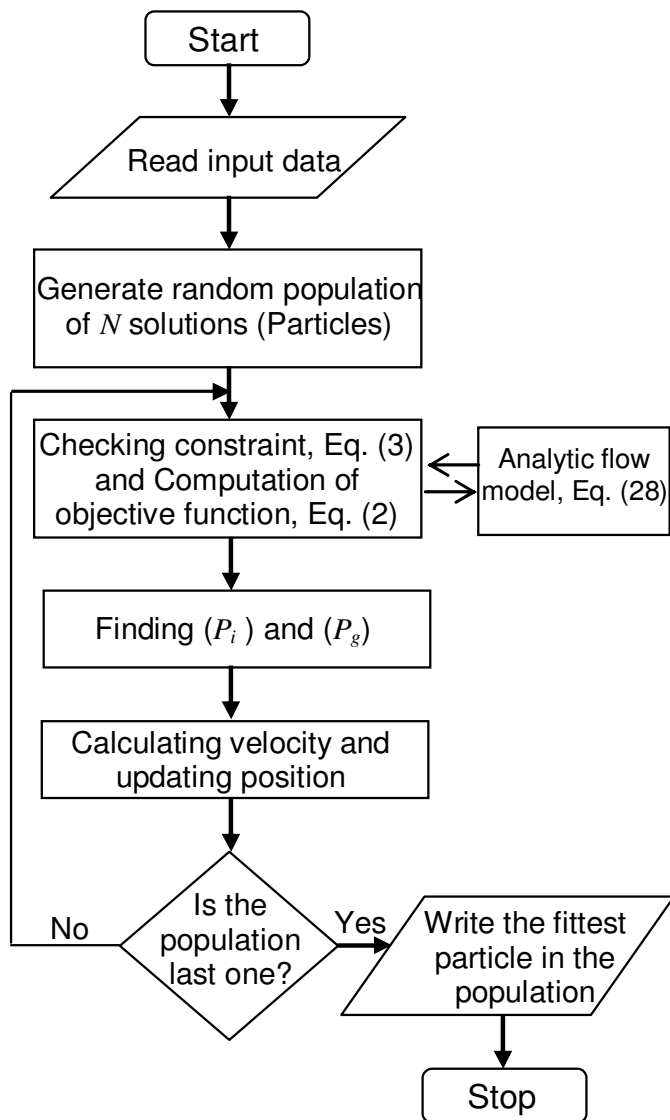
Start

Read input data

Generate random population of $N$ solutions (Particles)

Checking constraint, Eq. (3) and Computation of objective function, Eq. (2)

Analytic flow model, Eq. (28)

Finding ($P_i$ ) and ($P_g$)

Calculating velocity and updating position

Is the population last one?

No

Yes

Write the fittest particle in the population

Stop